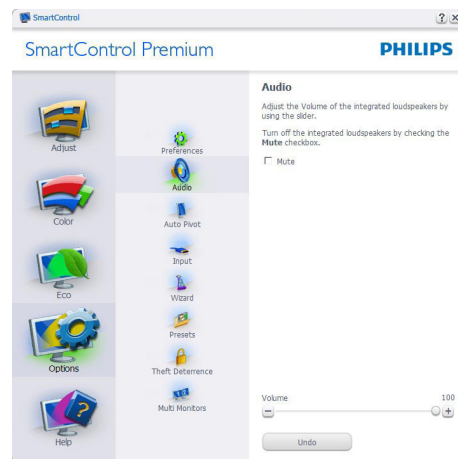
SmartControl

SmartControl Premium

PHILIPS

Adjust

Color

Eco

Options

Help

Preferences

Audio

Auto Pivot

Input

Wizard

Presets

Theft Deterrence

Multi Monitors

Audio

Adjust the Volume of the integrated loudspeakers by using the slider.

Turn off the integrated loudspeakers by checking the Mute checkbox.

Mute

Volume

100

Undo